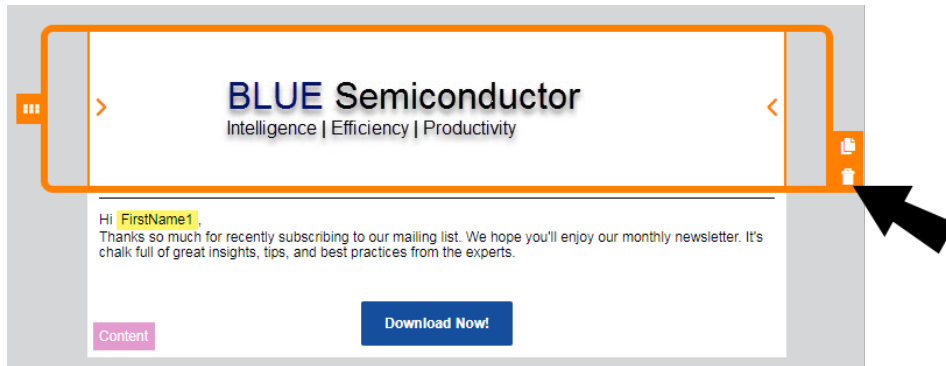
BLUE Semiconductor
Intelligence | Efficiency | Productivity

Hi FirstName1,
Thanks so much for recently subscribing to our mailing list. We hope you'll enjoy our monthly newsletter. It's chalk full of great insights, tips, and best practices from the experts.

Download Now!

Content